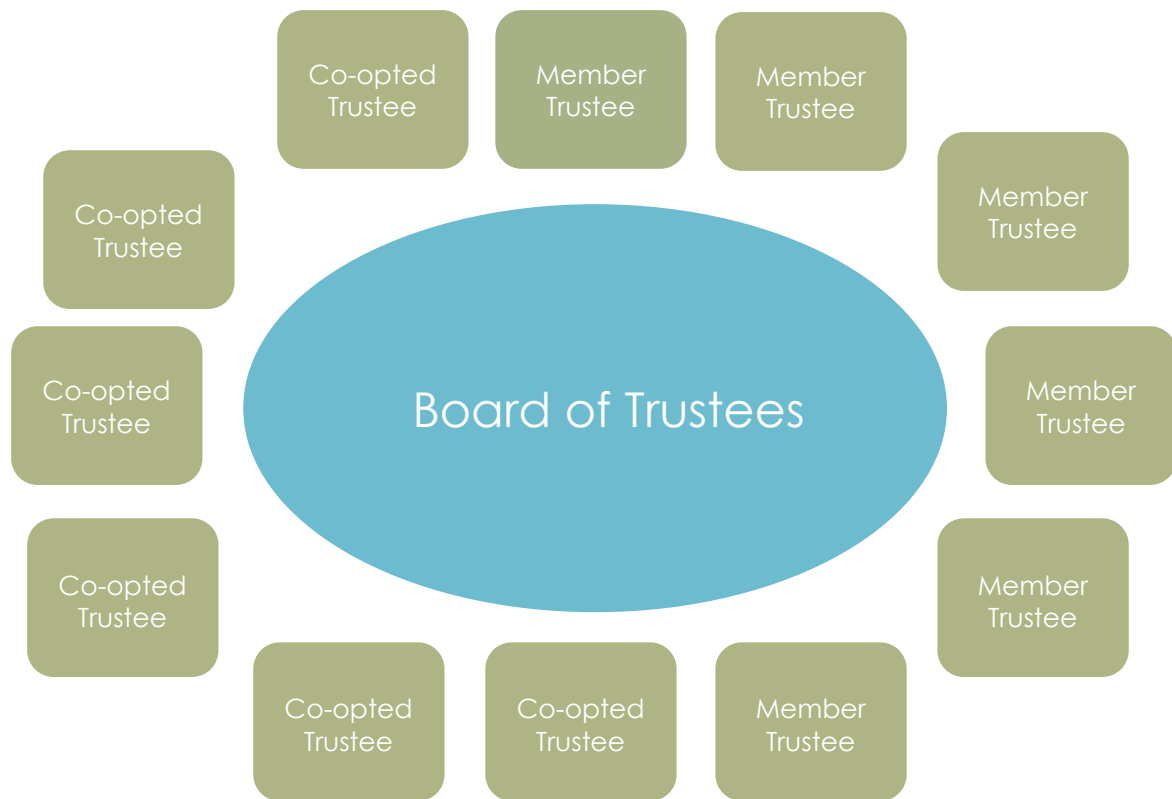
Co-opted Trustee

Member Trustee

Member Trustee

Co-opted Trustee

Member Trustee

Board of Trustees

Co-opted Trustee

Member Trustee

Co-opted Trustee

Member Trustee

Co-opted Trustee

Co-opted Trustee

Member Trustee